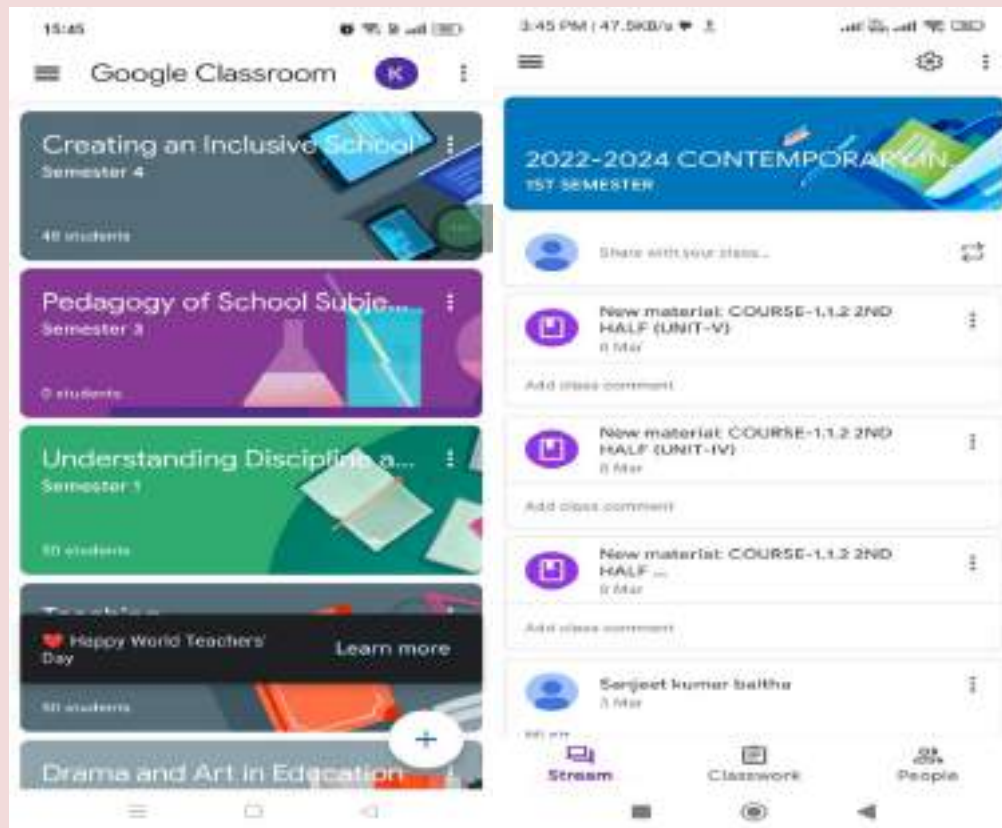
15:45

Google Classroom K

Creating an Inclusive School
Semester 4
48 students

Pedagogy of School Subje...
Semester 3
0 students

Understanding Discipline a...
Semester 1
50 students

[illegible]
Happy World Teachers' Day Learn more
50 students

Drama and Art in Education

+

3:45 PM | 47.5KB/s

2022-2024 CONTEMPORARY IN...
1ST SEMESTER

Share with your class...

New material: COURSE-1.1.2 2ND HALF (UNIT-V)
8 Mar
Add class comment

New material: COURSE-1.1.2 2ND HALF (UNIT-IV)
8 Mar
Add class comment

New material: COURSE-1.1.2 2ND HALF ...
8 Mar
Add class comment

Sanjeet kumar baitha
7 Mar

Stream Classwork People